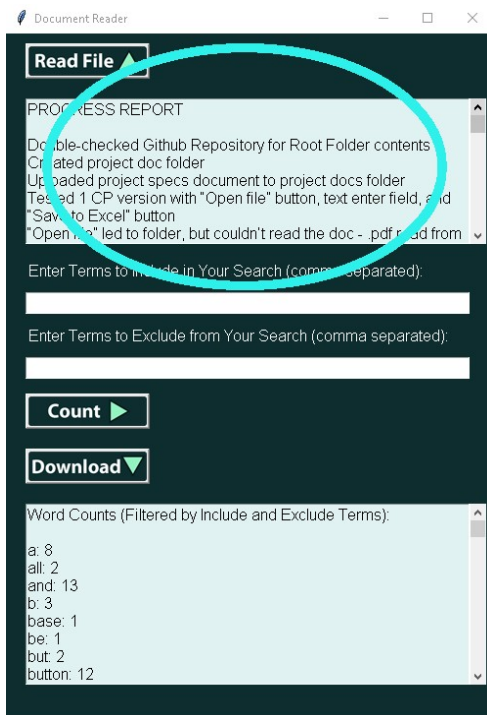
Document Reader

Read File

PROGRESS REPORT

Double-checked Github Repository for Root Folder contents
Created project doc folder
Uploaded project specs document to project docs folder
Tested 1 CP version with "Open file" button, text enter field, and "Save to Excel" button
"Open file" led to folder, but couldn't read the doc - .pdf read from

Enter Terms to Include in Your Search (comma separated):

Enter Terms to Exclude from Your Search (comma separated):

Count

Download

Word Counts (Filtered by Include and Exclude Terms):

a: 8
all: 2
and: 13
b: 3
base: 1
be: 1
but: 2
button: 12